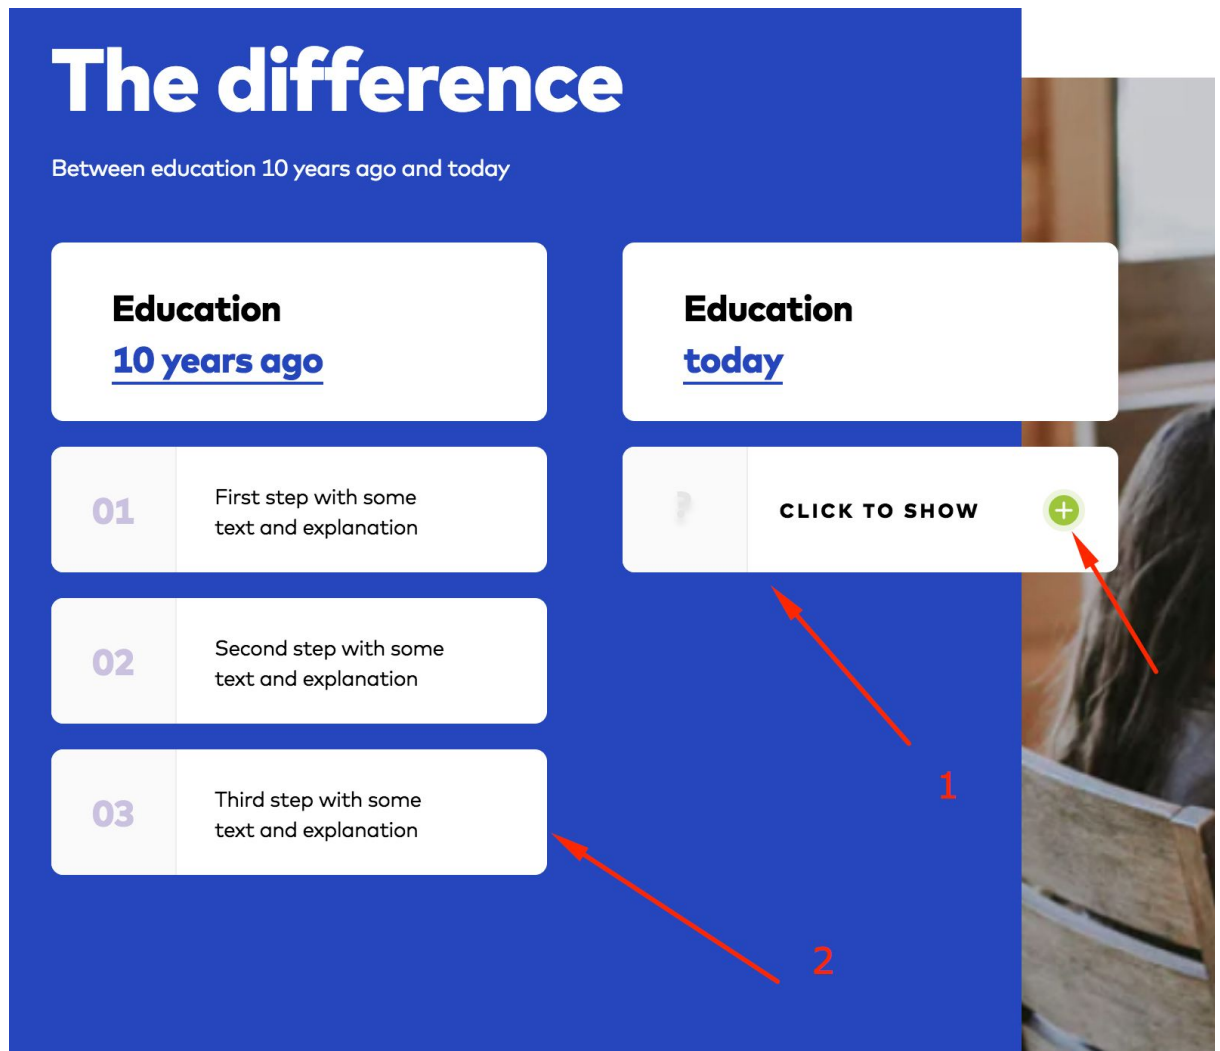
The difference

Between education 10 years ago and today

Education
10 years ago

Education
today

01 First step with some text and explanation

? CLICK TO SHOW +

02 Second step with some text and explanation

03 Third step with some text and explanation

1

2